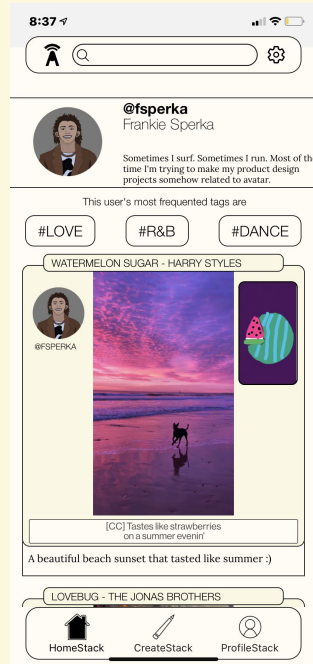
8:37

@fsperka
Frankie Sperka

Sometimes I surf. Sometimes I run. Most of the time I'm trying to make my product design projects somehow related to avatar.

This user's most frequented tags are

#LOVE
#R&B
#DANCE

WATERMELON SUGAR - HARRY STYLES

@FSPERKA

[CC] Tastes like strawberries on a summer evenin'

A beautiful beach sunset that tasted like summer :)

LOVEBUG - THE JONAS BROTHERS

HomeStack
CreateStack
ProfileStack